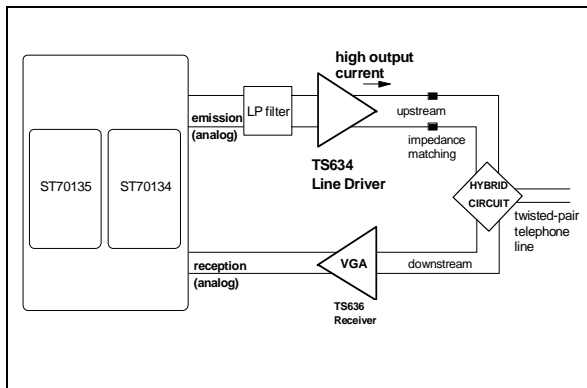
high output current

ST70135

ST70134

emission (analog)

LP filter

upstream

impedance matching

TS634 Line Driver

HYBRID CIRCUIT

twisted-pair telephone line

reception (analog)

VGA

downstream

TS636 Receiver